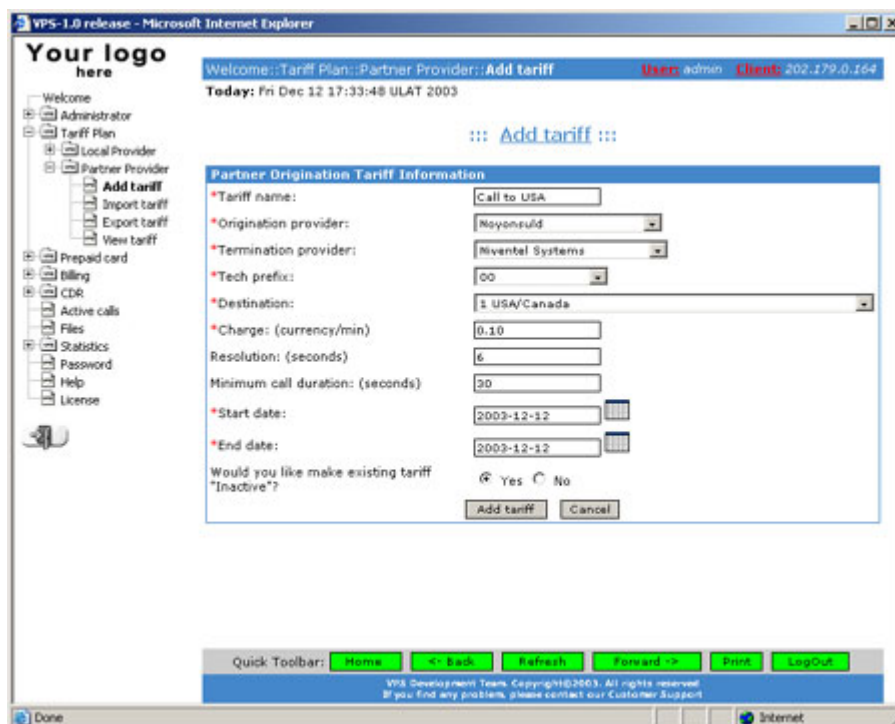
VPS-1.0 release - Microsoft Internet Explorer

Your logo here

Welcome
Administrator
Tariff Plan
Local Provider
Partner Provider
Add tariff
Import tariff
Export tariff
View tariff
Prepaid card
Billing
CDR
Active calls
Files
Statistics
Password
Help
License

Welcome::Tariff Plan::Partner Provider::Add tariff User: admin Client: 202.179.0.164

Today: Fri Dec 12 17:33:48 ULAT 2003

::: Add tariff :::

Partner Origination Tariff Information

| | |
|---|---|
| *Tariff name: | Call to USA |
| *Origination provider: | Noyonsuld |
| *Termination provider: | Niventel Systems |
| *Tech prefix: | 00 |
| *Destination: | 1 USA/Canada |
| *Charge: (currency/min) | 0.10 |
| Resolution: (seconds) | 6 |
| Minimum call duration: (seconds) | 30 |
| *Start date: | 2003-12-12 |
| *End date: | 2003-12-12 |
| Would you like make existing tariff "Inactive"? | Yes No |

Add tariff Cancel

Quick Toolbar: Home <- Back Refresh Forward -> Print LogOut

VPS Development Team. Copyright©2003. All rights reserved
If you find any problem, please contact our Customer Support

Done Internet